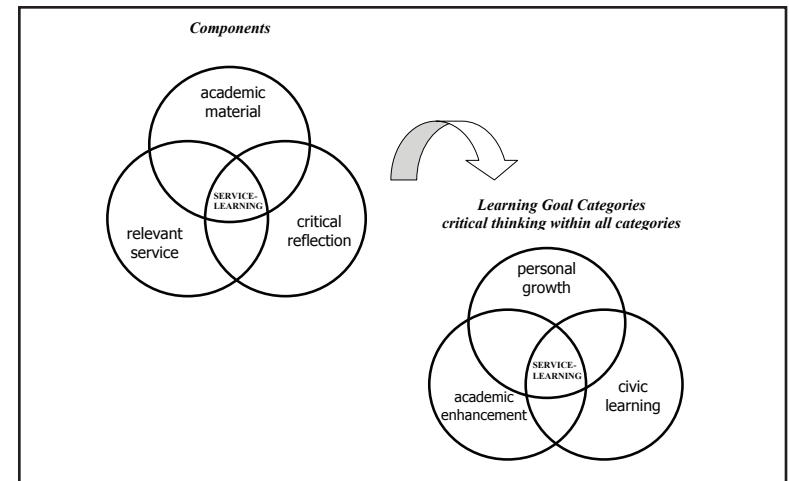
Components

academic material

relevant service

SERVICE-LEARNING

critical reflection

Learning Goal Categories
critical thinking within all categories

personal growth

academic enhancement

SERVICE-LEARNING

civic learning